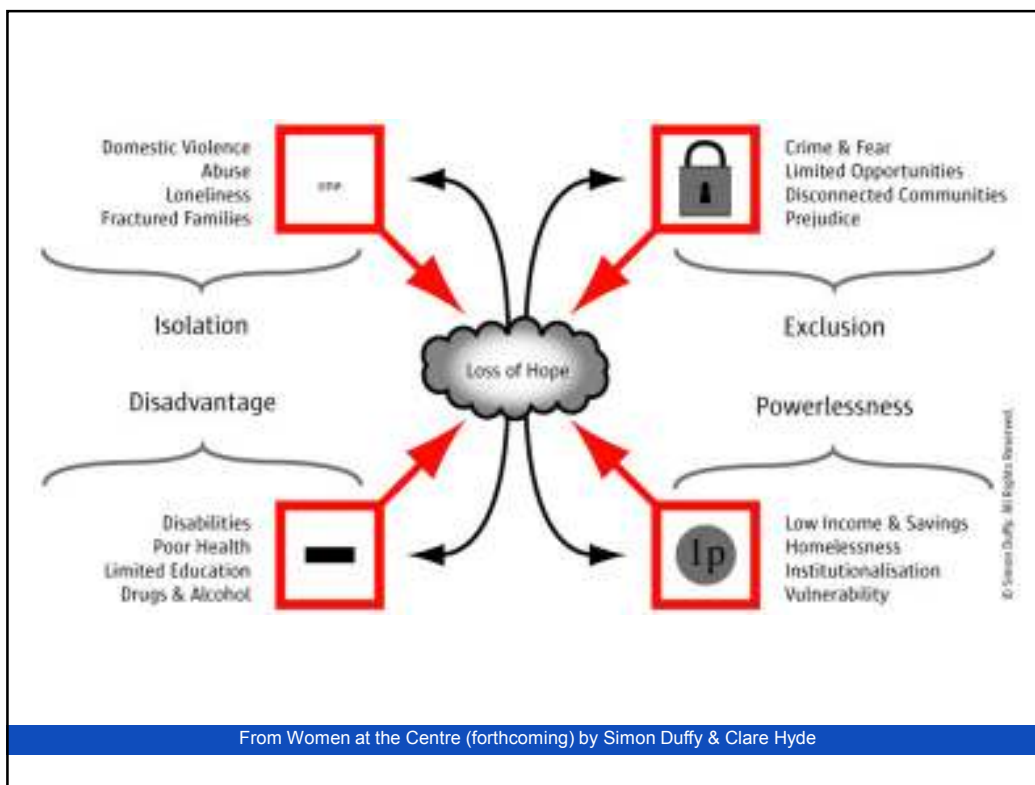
Domestic Violence
Abuse
Loneliness
Fractured Families

one

Isolation

Crime & Fear
Limited Opportunities
Disconnected Communities
Prejudice

Exclusion

Loss of Hope

Disadvantage

Powerlessness

Disabilities
Poor Health
Limited Education
Drugs & Alcohol

1p

Low Income & Savings
Homelessness
Institutionalisation
Vulnerability

© Simon Duffy. All Rights Reserved.

From Women at the Centre (forthcoming) by Simon Duffy & Clare Hyde